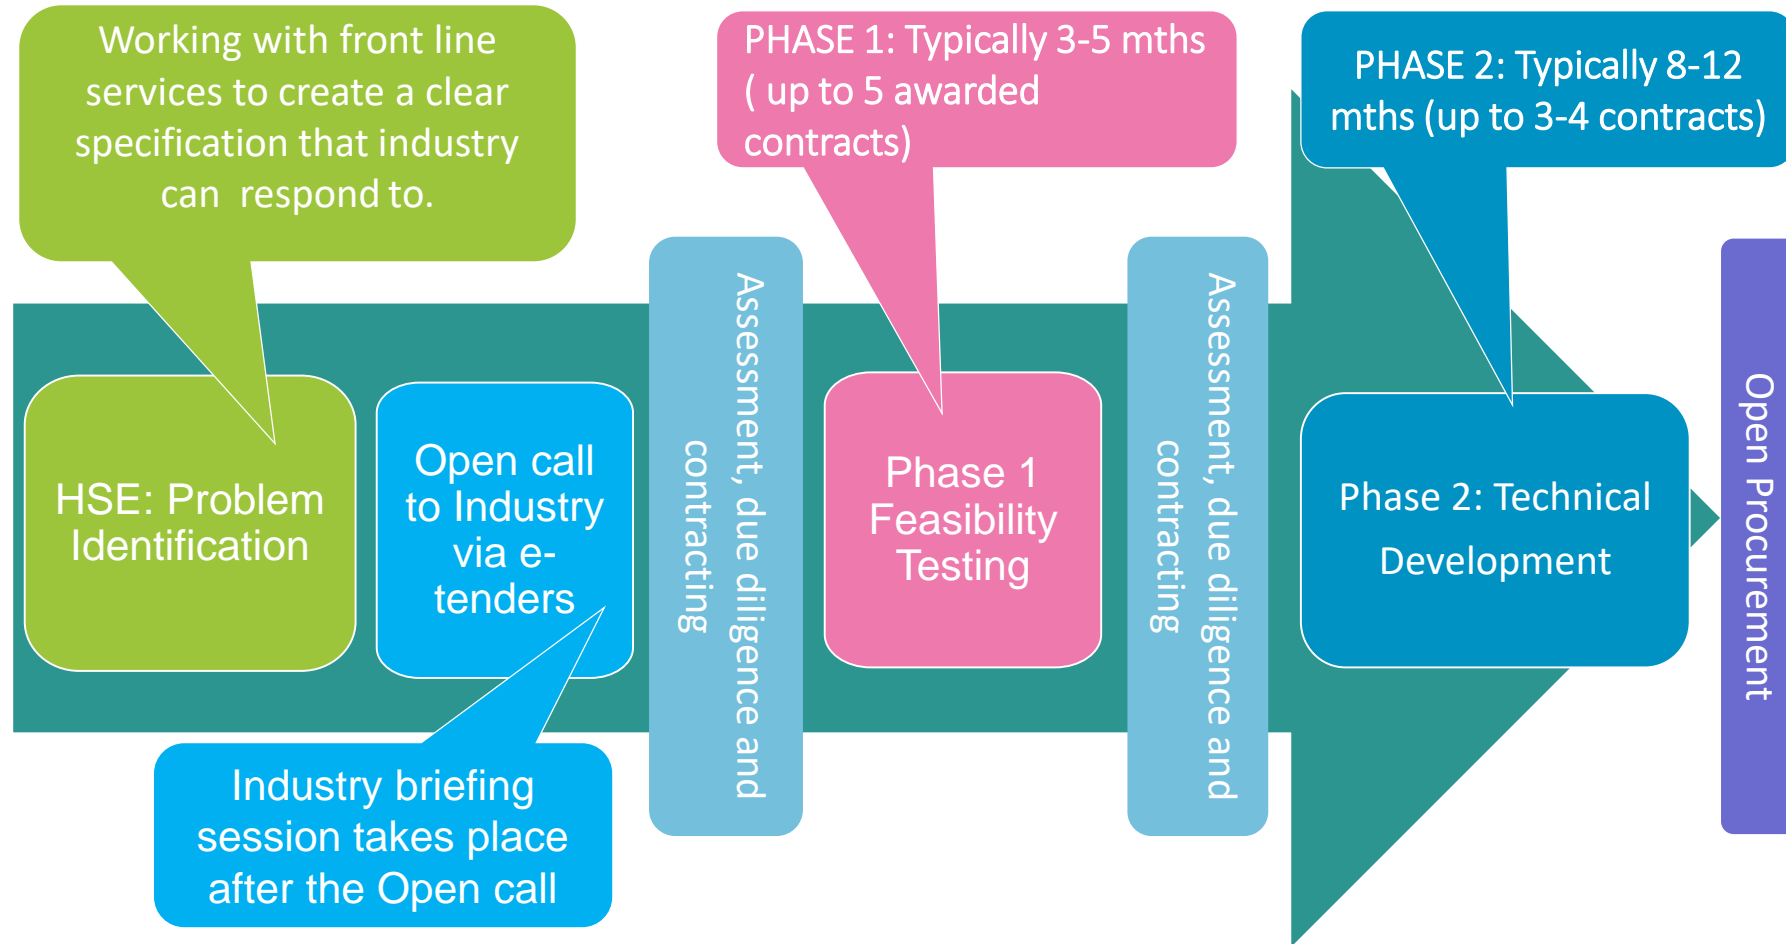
Working with front line services to create a clear specification that industry can respond to.

HSE: Problem Identification

Open call to Industry via e-tenders

Industry briefing session takes place after the Open call

Assessment, due diligence and contracting

PHASE 1: Typically 3-5 mths ( up to 5 awarded contracts)

Phase 1 Feasibility Testing

Assessment, due diligence and contracting

PHASE 2: Typically 8-12 mths (up to 3-4 contracts)

Phase 2: Technical Development

Open Procurement